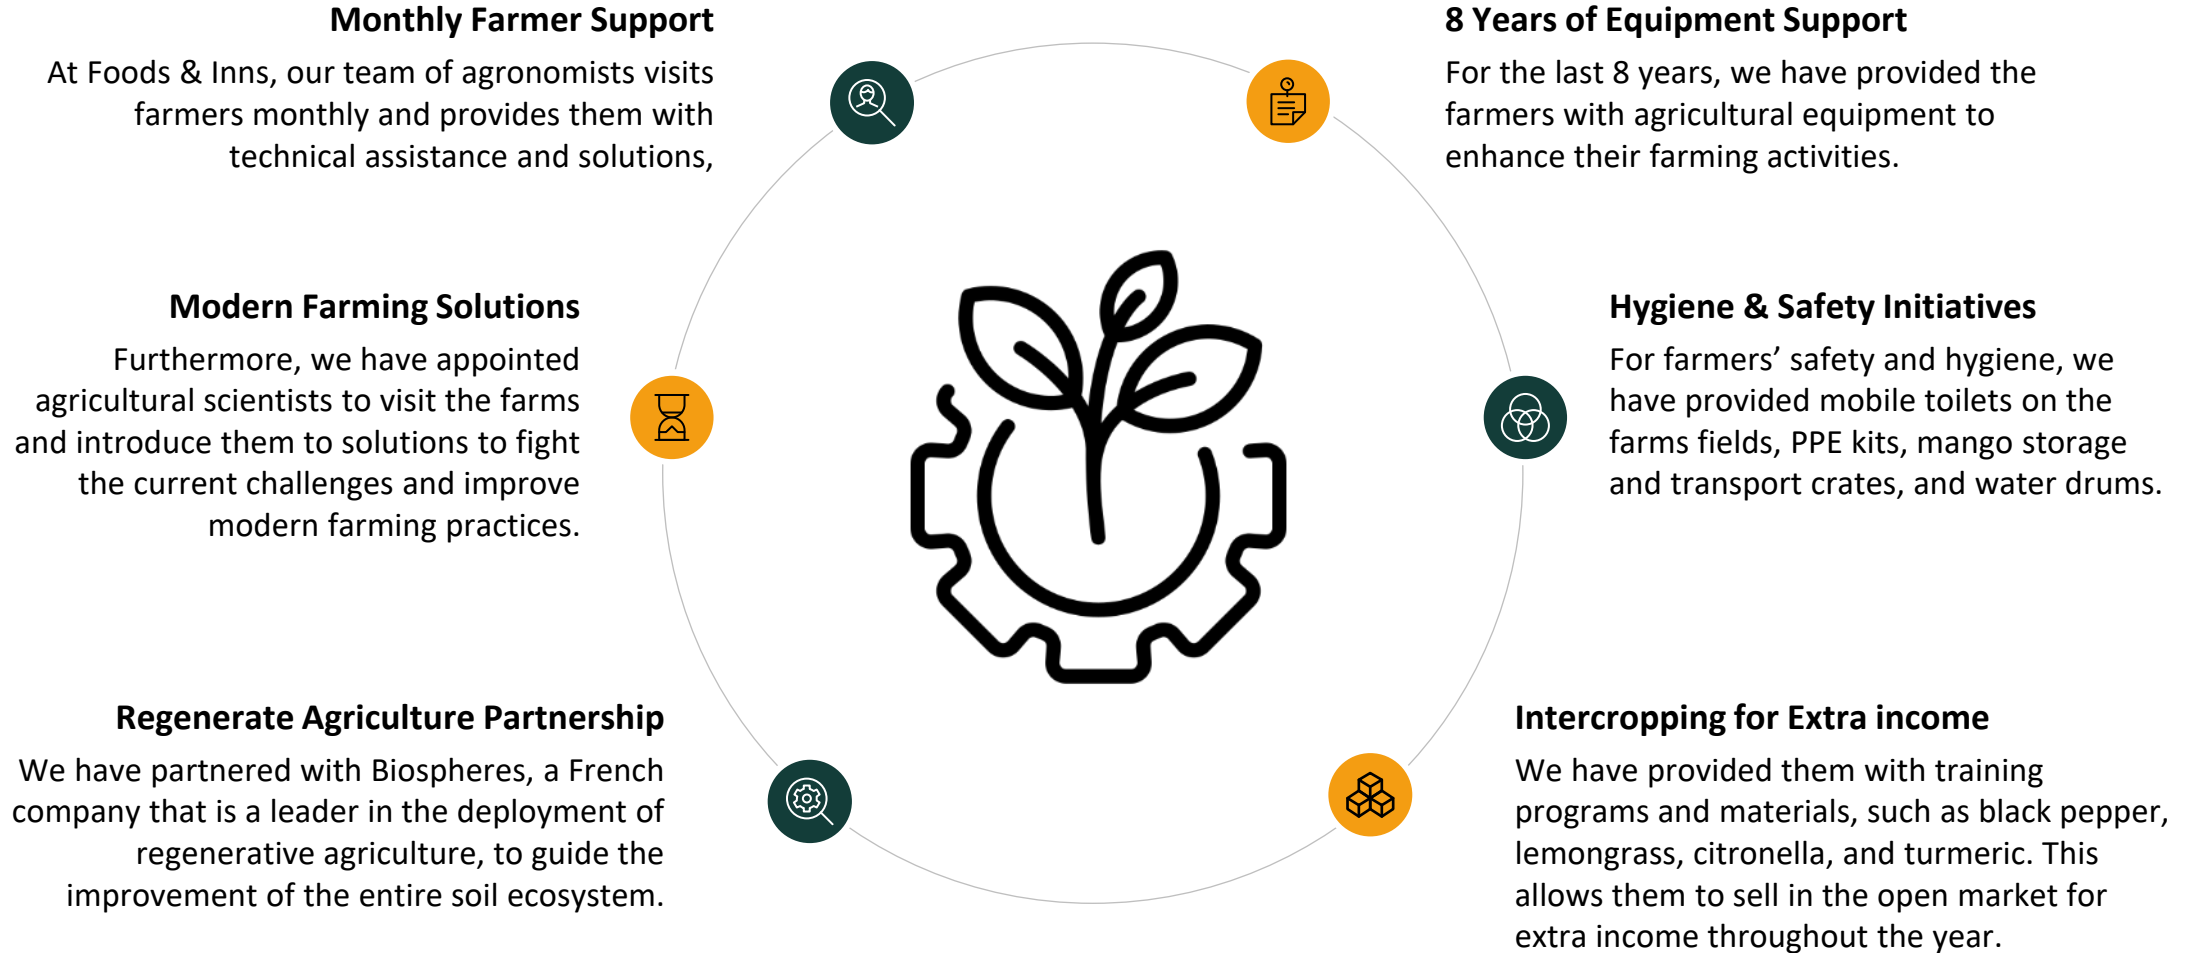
Monthly Farmer Support

At Foods & Inns, our team of agronomists visits farmers monthly and provides them with technical assistance and solutions,

8 Years of Equipment Support

For the last 8 years, we have provided the farmers with agricultural equipment to enhance their farming activities.

Modern Farming Solutions

Furthermore, we have appointed agricultural scientists to visit the farms and introduce them to solutions to fight the current challenges and improve modern farming practices.

Hygiene & Safety Initiatives

For farmers' safety and hygiene, we have provided mobile toilets on the farms fields, PPE kits, mango storage and transport crates, and water drums.

Regenerate Agriculture Partnership

We have partnered with Biospheres, a French company that is a leader in the deployment of regenerative agriculture, to guide the improvement of the entire soil ecosystem.

Intercropping for Extra income

We have provided them with training programs and materials, such as black pepper, lemongrass, citronella, and turmeric. This allows them to sell in the open market for extra income throughout the year.